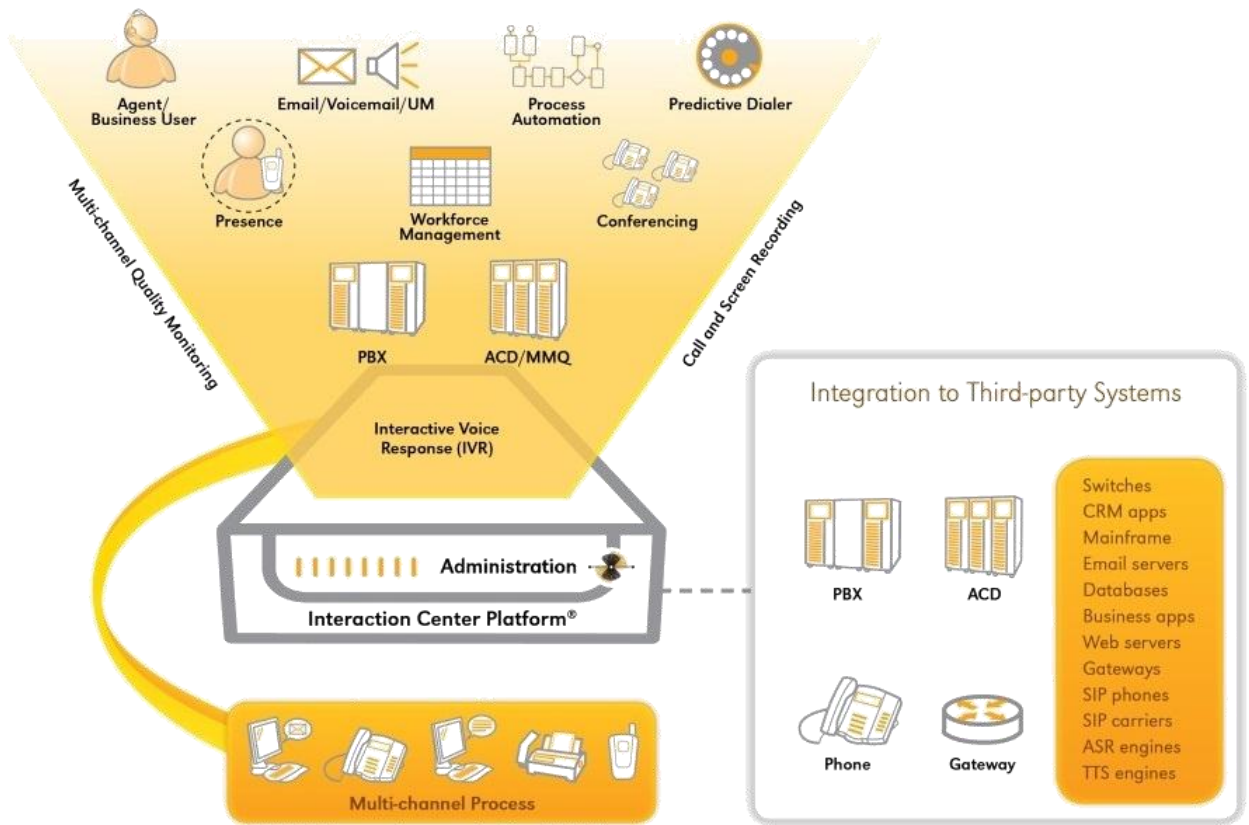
Agent/
Business User

Email/Voicemail/UM

Process
Automation

Predictive Dialer

Presence

Workforce
Management

Conferencing

Multi-channel Quality Monitoring

Call and Screen Recording

PBX

ACD/MMQ

Interactive Voice
Response (IVR)

Administration

Interaction Center Platform®

Multi-channel Process

Integration to Third-party Systems

PBX

ACD

Phone

Gateway

Switches
CRM apps
Mainframe
Email servers
Databases
Business apps
Web servers
Gateways
SIP phones
SIP carriers
ASR engines
TTS engines